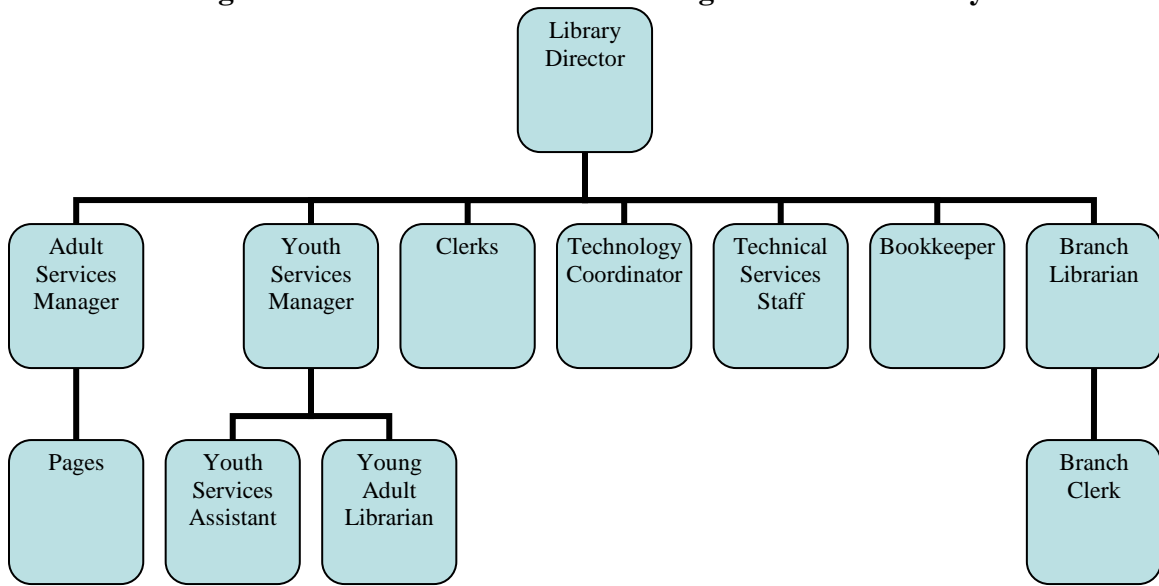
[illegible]

Library Director

Adult Services Manager

Youth Services Manager

Clerks

Technology Coordinator

Technical Services Staff

Bookkeeper

Branch Librarian

Pages

Youth Services Assistant

Young Adult Librarian

Branch Clerk